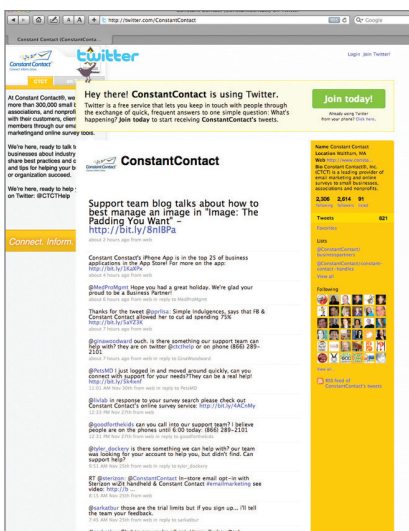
http://twitter.com/ConstantContact

Google

Constant Contact (ConstantCon...

twitter

Login Join Twitter!

Constant Contact

At Constant Contact®, we more than 300,000 small b associations, and nonprofit with their customers, clien members through our ema marketingand online survey tools.

We're here, ready to talk to businesses about industry share best practices and c and tips for helping your b or organization succeed.

We're here, ready to help on Twitter: @CTCTHelp

Connect. Inform.

Hey there! ConstantContact is using Twitter.

Twitter is a free service that lets you keep in touch with people through the exchange of quick, frequent answers to one simple question: What's happening? Join today to start receiving ConstantContact's tweets.

Join today!

Already using Twitter from your phone? Click here.

ConstantContact

Support team blog talks about how to best manage an image in "Image: The Padding You Want" – http://bit.ly/8nl8Pa

about 2 hours ago from web

Constant Contact's iPhone App is in the top 25 of business applications in the App Store! For more on the app: http://bit.ly/1KaXFx

about 2 hours ago from web

@MedProMgmt Hope you had a great holiday. We're glad your proud to be a Business Partner!

about 6 hours ago from web in reply to MedProMgmt

Thanks for the tweet @aprilsa : Simple Indulgences, says that FB & Constant Contact allowed her to cut ad spending 75% http://bit.ly/5aYZ3K

about 6 hours ago from web

@ginawoodward ouch. is there something our support team can help with? they are on twitter @ctcthelp or on phone (866) 289-2101

about 7 hours ago from web in reply to GinaWoodward

@PetsMD I just logged in and moved around quickly, can you connect with support for your needs?They can be a real help! http://bit.ly/5k4xnf

11:01 AM Nov 30th from web in reply to PetsMD

@livlab in response to your survey search please check out Constant Contact's online survey service: http://bit.ly/4ACnMy

12:33 PM Nov 27th from web

@goodforthekids can you call into our support team? I believe people are on the phones until 6:00 today: (866) 289-2101

12:12 PM Nov 27th from web in reply to goodforthekids

@tyler_dockery is there something we can help with? our team was looking for your account to help you, but didn't find. Can support help?

8:51 AM Nov 25th from web in reply to tyler_dockery

RT @sterizon: @ConstantContact In-store email opt-in with Sterizon w/Zit handheld & Constant Contact #emailmarketing see video: http://b...

8:15 AM Nov 25th from web

@sarkatbur those are the trial limits but if you sign up... i'll tell the team your feedback.

7:45 AM Nov 25th from web in reply to sarkatbur

Name Constant Contact
Location Waltham, MA
Web http://www.consta...
Bio Constant Contact®, Inc. (CTCT) is a leading provider of email marketing and online surveys to small businesses, associations and nonprofits.

2,206 following
2,614 followers
91 listed

Tweets 821

Favorites

Lists
@ConstantContact/businesspartners
@ConstantContact/constant-contact-handles
View all...

Following

View all...

RSS feed of ConstantContact's tweets